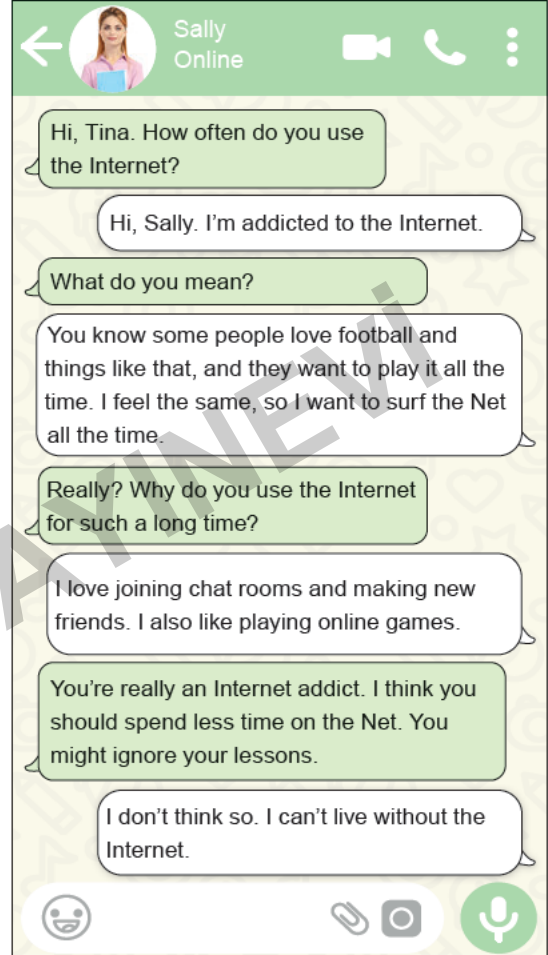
Sally
Online

Hi, Tina. How often do you use the Internet?

Hi, Sally. I'm addicted to the Internet.

What do you mean?

You know some people love football and things like that, and they want to play it all the time. I feel the same, so I want to surf the Net all the time.

Really? Why do you use the Internet for such a long time?

I love joining chat rooms and making new friends. I also like playing online games.

You're really an Internet addict. I think you should spend less time on the Net. You might ignore your lessons.

I don't think so. I can't live without the Internet.

AYINEVİ